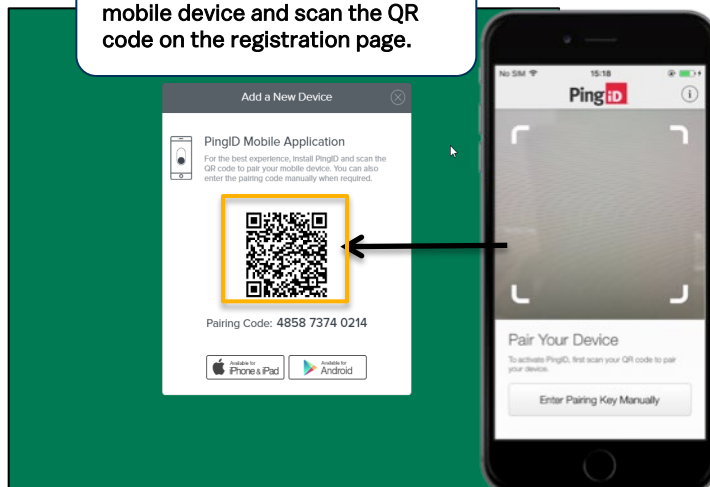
mobile device and scan the QR code on the registration page.

Add a New Device

PingID Mobile Application

For the best experience, install PingID and scan the QR code to pair your mobile device. You can also enter the pairing code manually when required.

Pairing Code: 4858 7374 0214

Available for iPhone & iPad

Available for Android

No SIM
15:18

PingID

Pair Your Device

To activate PingID, first scan your QR code to pair your device.

Enter Pairing Key Manually